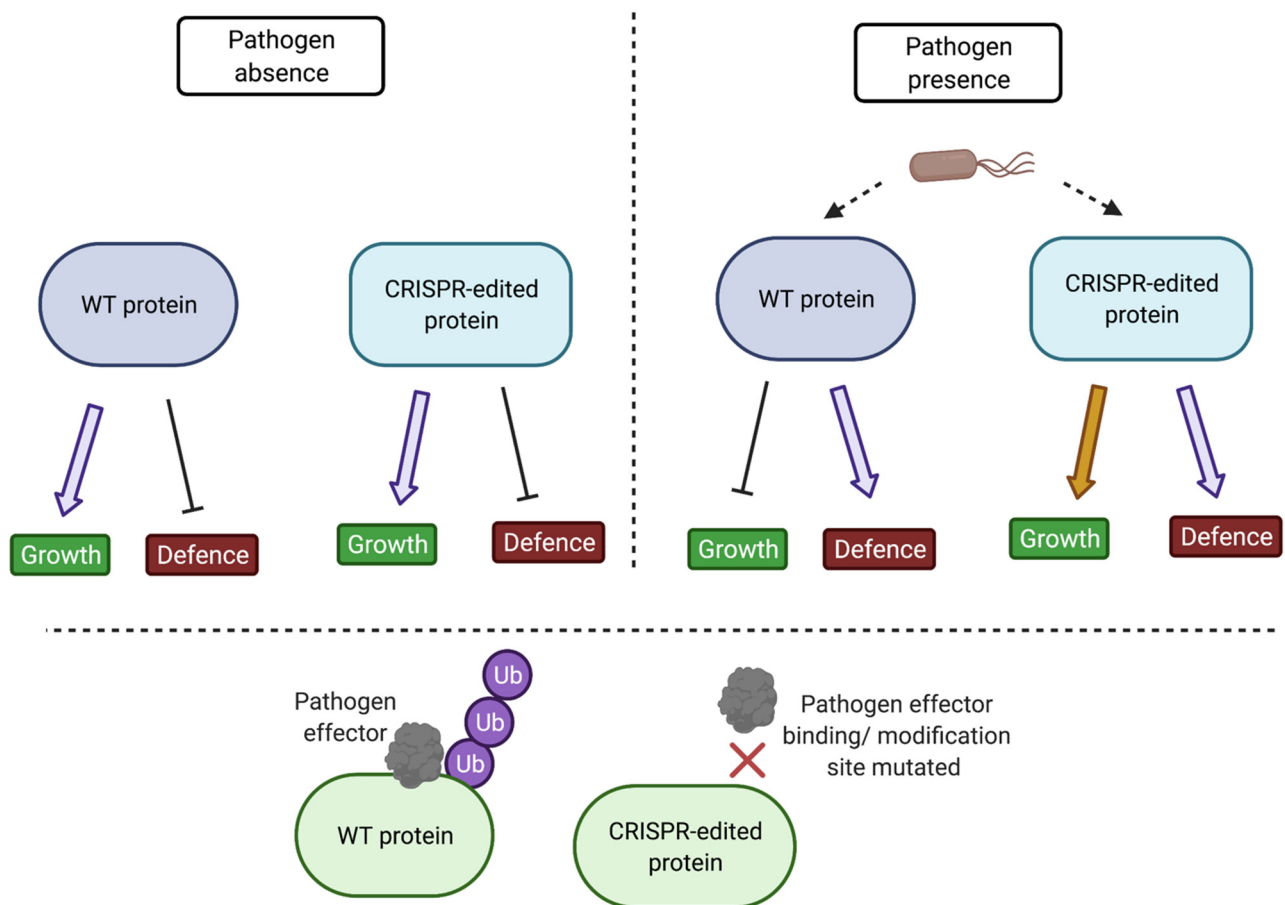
Pathogen absence

Pathogen presence

WT protein

CRISPR-edited protein

Growth

Defence

Growth

Defence

WT protein

CRISPR-edited protein

Growth

Defence

Growth

Defence

Ub

Ub

Ub

Pathogen effector

WT protein

Pathogen effector binding/ modification site mutated

CRISPR-edited protein